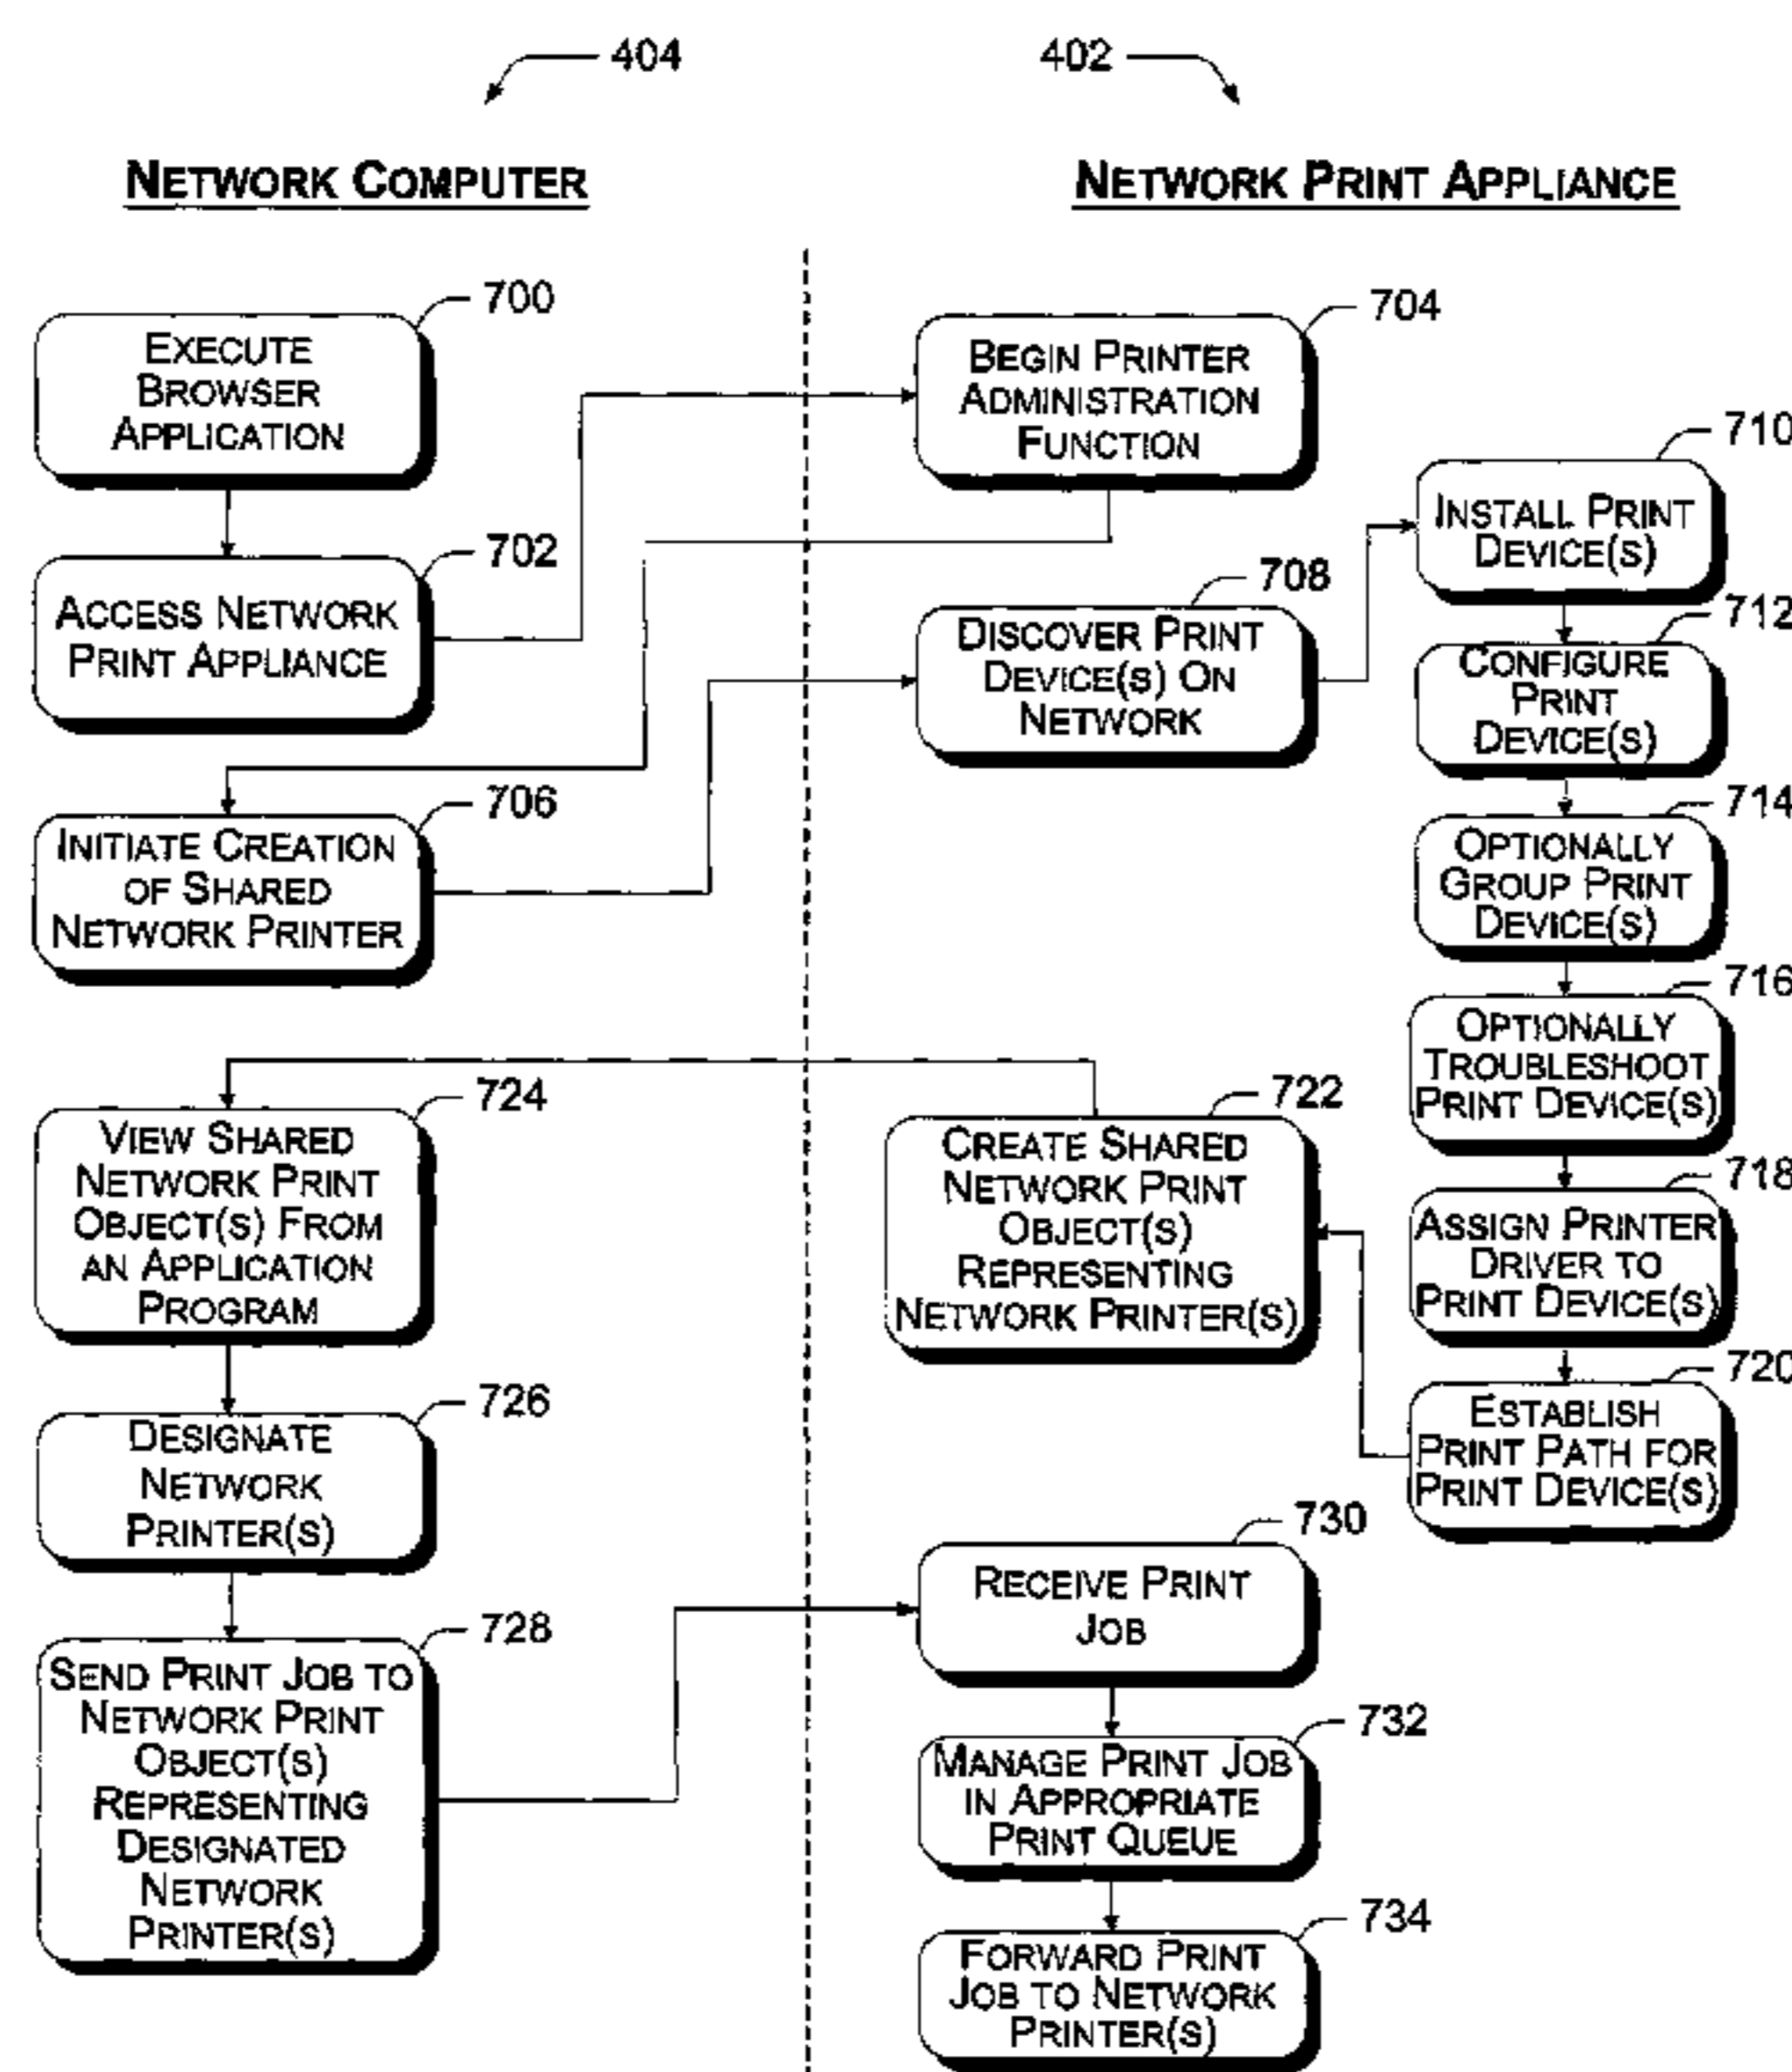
404

402

Network Computer

Network Print Appliance

700
Execute Browser Application

702
Access Network Print Appliance

704
Begin Printer Administration Function

710
Install Print Device(s)

708
Discover Print Device(s) On Network

712
Configure Print Device(s)

706
Initiate Creation of Shared Network Printer

714
Optionally Group Print Device(s)

716
Optionally Troubleshoot Print Device(s)

724
View Shared Network Print Object(s) From an Application Program

722
Create Shared Network Print Object(s) Representing Network Printer(s)

718
Assign Printer Driver to Print Device(s)

720
Establish Print Path for Print Device(s)

726
Designate Network Printer(s)

730
Receive Print Job

728
Send Print Job to Network Print Object(s) Representing Designated Network Printer(s)

732
Manage Print Job in Appropriate Print Queue

734
Forward Print Job to Network Printer(s)